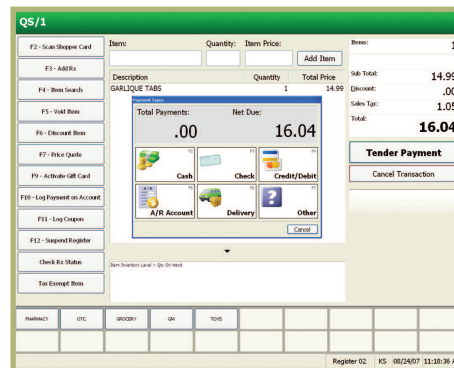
QS/1

F2 - Scan Shopper Card
F3 - Add Rx
F4 - Item Search
F5 - Void Item
F6 - Discount Item
F7 - Price Quote
F9 - Activate Gift Card
F10 - Log Payment on Account
F11 - Log Coupon
F12 - Suspend Register
Check Rx Status
Tax Exempt Item

Item: Quantity: Item Price:
Add Item

| Description | Quantity | Total Price |
|---|---|---|
| GARLIQUE TABS | 1 | 14.99 |

Payment Types
Total Payments: Net Due:
.00 16.04

F2 Cash
F3 Check
F4 Credit/Debit
F5 A/R Account
F6 Delivery
F7 Other
Cancel

Item Inventory Level > Qty On Hand

Items: 1
Sub Total: 14.99
Discount: .00
Sales Tax: 1.05
Total: 16.04

Tender Payment
Cancel Transaction

PHARMACY OTC GROCERY GM TOYS

Register 02 KS 08/24/07 11:18:36